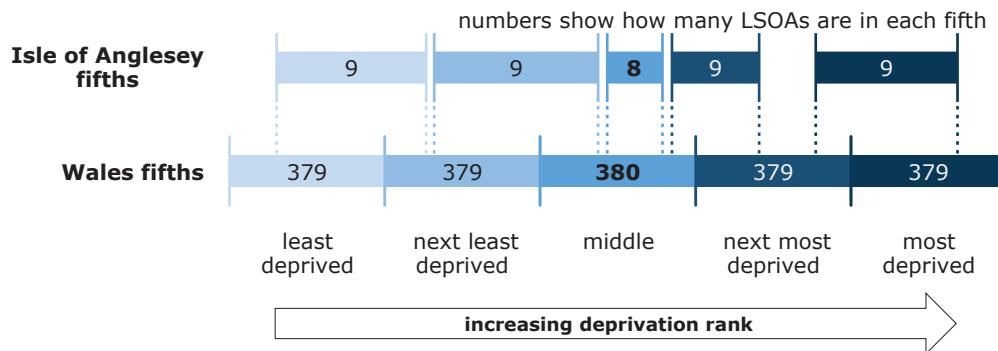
numbers show how many LSOAs are in each fifth

Isle of Anglesey fifths

9
9
8
9
9

Wales fifths

379
379
380
379
379

least deprived

next least deprived

middle

next most deprived

most deprived

increasing deprivation rank